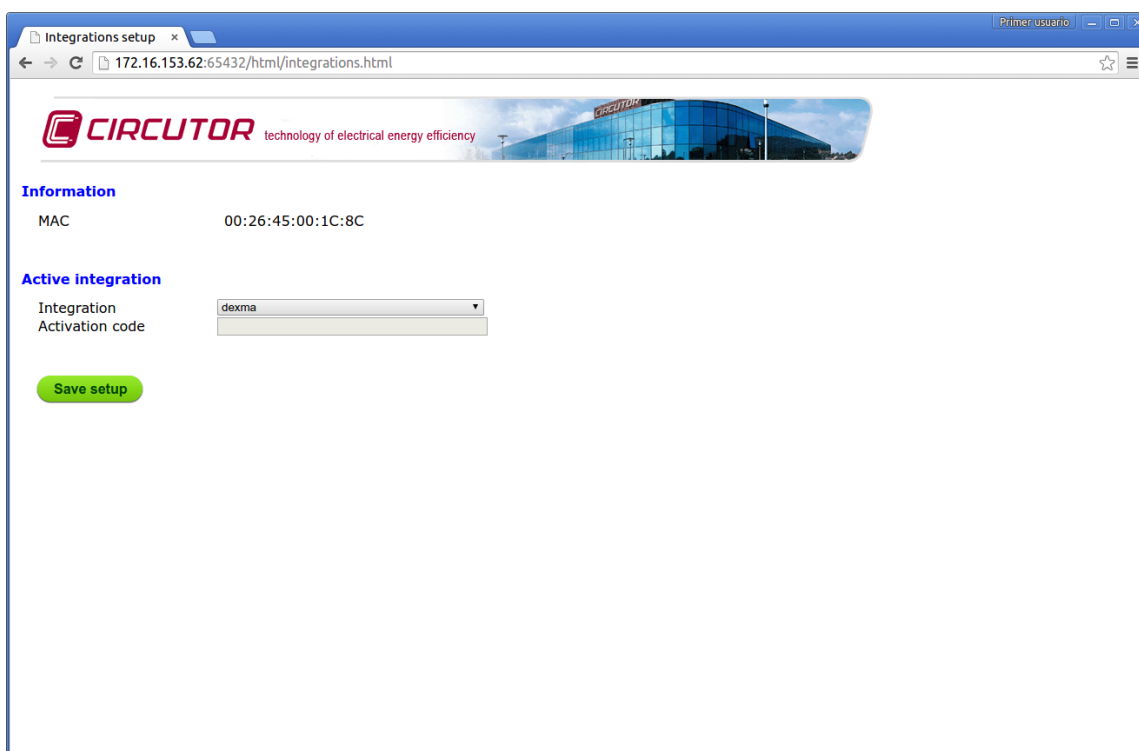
Integrations setup ×

Primer usuario

172.16.153.62:65432/html/integrations.html

CIRCUTOR technology of electrical energy efficiency

CIRCUTOR

Information

MAC 00:26:45:00:1C:8C

Active integration

Integration dexma

Activation code

Save setup